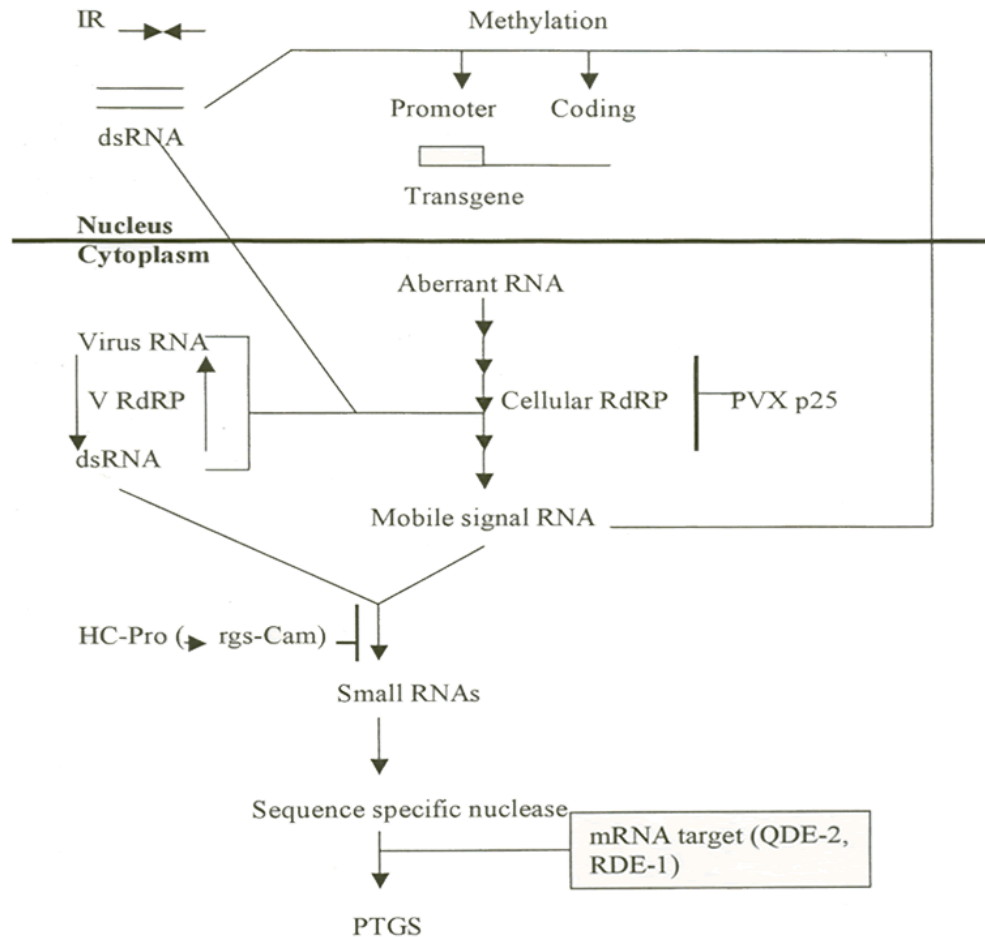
IR

Methylation

Promoter

Coding

dsRNA

Transgene

Nucleus

Cytoplasm

Aberrant RNA

Virus RNA

V RdRP

Cellular RdRP

PVX p25

dsRNA

Mobile signal RNA

HC-Pro ( rgs-Cam)

Small RNAs

Sequence specific nuclease

mRNA target (QDE-2, RDE-1)

PTGS